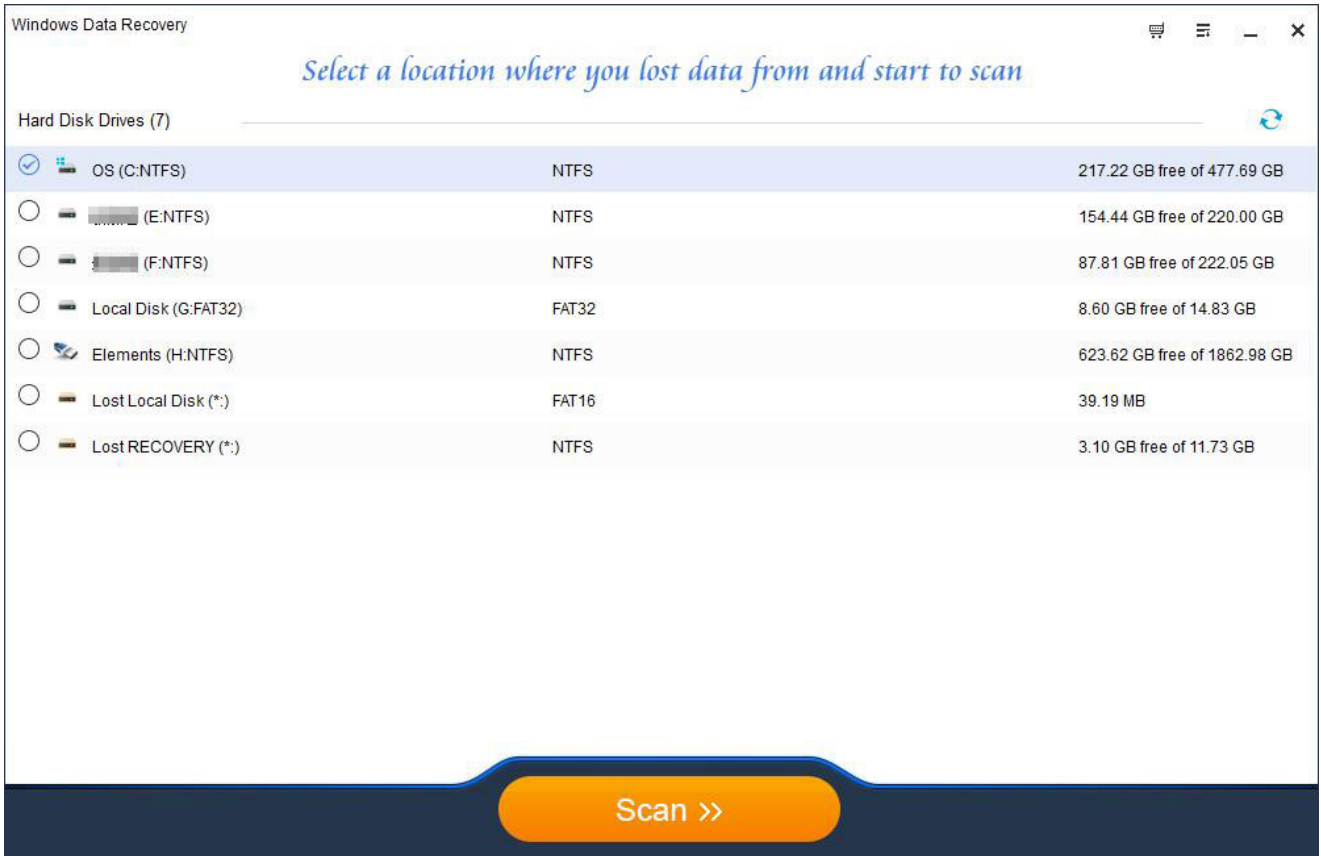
Windows Data Recovery

Select a location where you lost data from and start to scan

Hard Disk Drives (7)

| | | |
|---|---|---|
| OS (C:NTFS) | NTFS | 217.22 GB free of 477.69 GB |
| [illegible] (E:NTFS) | NTFS | 154.44 GB free of 220.00 GB |
| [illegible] (F:NTFS) | NTFS | 87.81 GB free of 222.05 GB |
| Local Disk (G:FAT32) | FAT32 | 8.60 GB free of 14.83 GB |
| Elements (H:NTFS) | NTFS | 623.62 GB free of 1862.98 GB |
| Lost Local Disk (*:) | FAT16 | 39.19 MB |
| Lost RECOVERY (*:) | NTFS | 3.10 GB free of 11.73 GB |

Scan >>